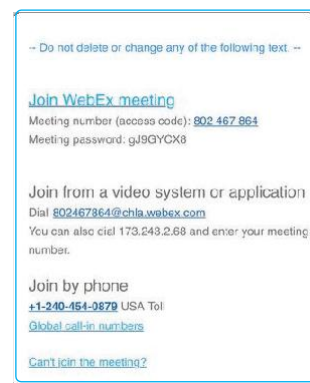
-- Do not delete or change any of the following text. --

Join WebEx meeting
Meeting number (access code): 802 467 864
Meeting password: gJ9GYCX8

Join from a video system or application
Dial 802467864@chla.webex.com
You can also dial 173.243.2.68 and enter your meeting number.

Join by phone
+1-240-454-0879 USA Toll
Global call-in numbers

Can't join the meeting?